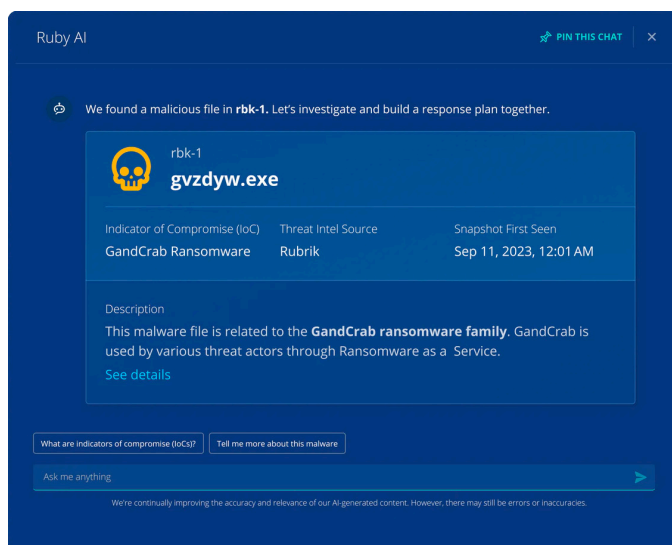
Ruby AI

PIN THIS CHAT

We found a malicious file in **rbk-1.** Let's investigate and build a response plan together.

rbk-1
gvzdyw.exe

| Indicator of Compromise (IoC) | Threat Intel Source | Snapshot First Seen |
|---|---|---|
| GandCrab Ransomware | Rubrik | Sep 11, 2023, 12:01 AM |

Description
This malware file is related to the **GandCrab ransomware family**. GandCrab is used by various threat actors through Ransomware as a Service.
See details

What are indicators of compromise (IoCs)?
Tell me more about this malware

Ask me anything

We're continually improving the accuracy and relevance of our AI-generated content. However, there may still be errors or inaccuracies.